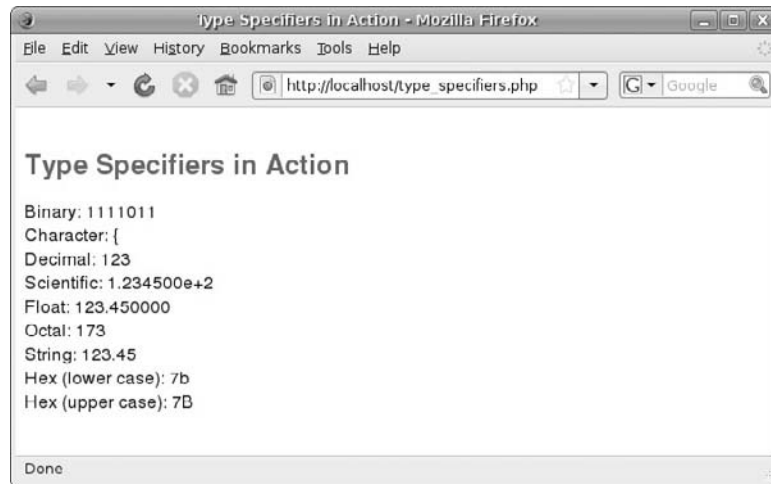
Type Specifiers in Action - Mozilla Firefox

File Edit View History Bookmarks Tools Help

http://localhost/type_specifiers.php

Google

Type Specifiers in Action

Binary: 1111011
Character: {
Decimal: 123
Scientific: 1.234500e+2
Float: 123.450000
Octal: 173
String: 123.45
Hex (lower case): 7b
Hex (upper case): 7B

Done